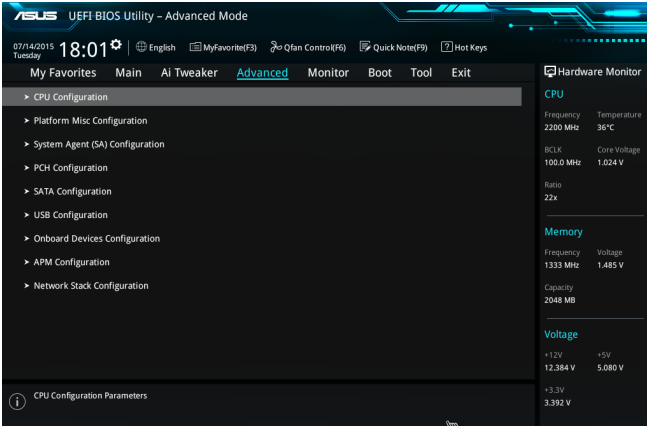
/ISUS UEFI BIOS Utility – Advanced Mode

07/14/2015 Tuesday 18:01 | English | MyFavorite(F3) | Qfan Control(F6) | Quick Note(F9) | ? Hot Keys

My Favorites Main Ai Tweaker Advanced Monitor Boot Tool Exit

> CPU Configuration
> Platform Misc Configuration
> System Agent (SA) Configuration
> PCH Configuration
> SATA Configuration
> USB Configuration
> Onboard Devices Configuration
> APM Configuration
> Network Stack Configuration

CPU Configuration Parameters

Hardware Monitor

CPU

Frequency 2200 MHz
Temperature 36°C
BCLK 100.0 MHz
Core Voltage 1.024 V
Ratio 22x

Memory

Frequency 1333 MHz
Voltage 1.485 V
Capacity 2048 MB

Voltage

+12V 12.384 V
+5V 5.080 V
+3.3V 3.392 V